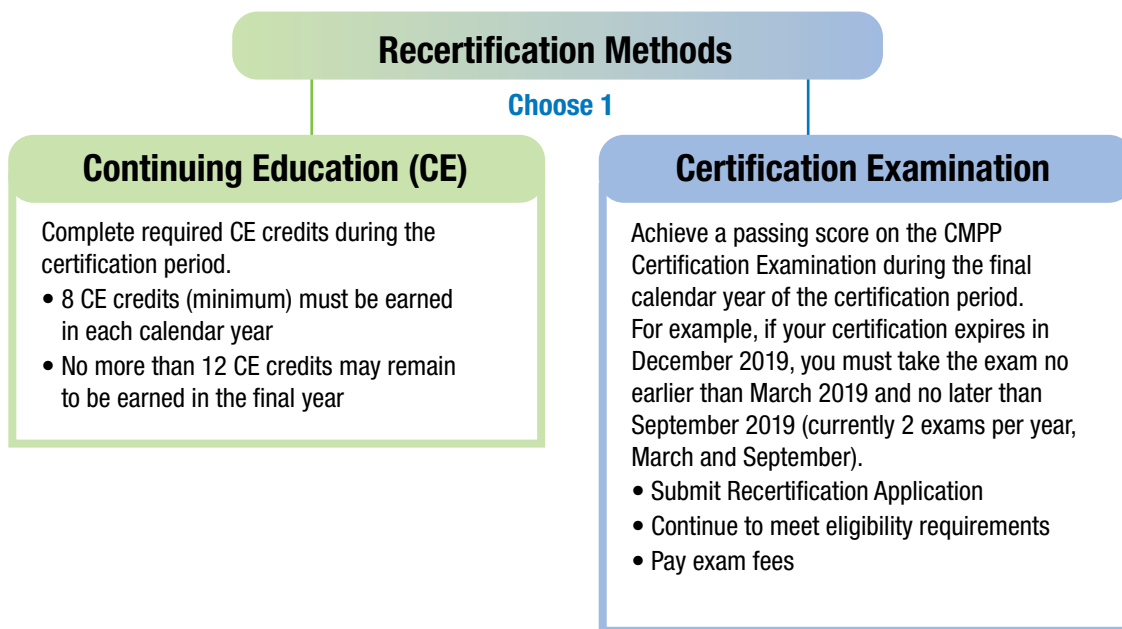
Recertification Methods

Choose 1

Continuing Education (CE)

Complete required CE credits during the certification period.

• 8 CE credits (minimum) must be earned in each calendar year
• No more than 12 CE credits may remain to be earned in the final year

Certification Examination

Achieve a passing score on the CMPP Certification Examination during the final calendar year of the certification period.
For example, if your certification expires in December 2019, you must take the exam no earlier than March 2019 and no later than September 2019 (currently 2 exams per year, March and September).

• Submit Recertification Application
• Continue to meet eligibility requirements
• Pay exam fees